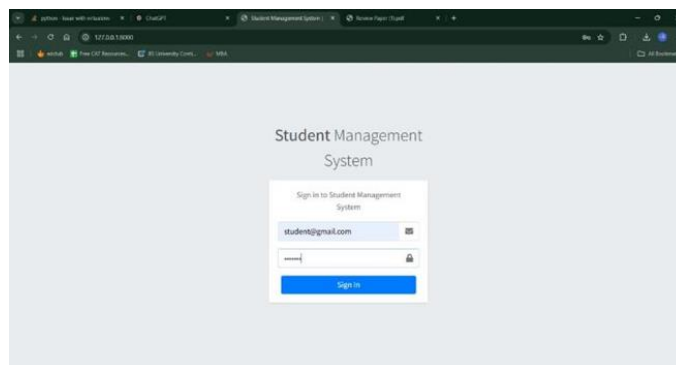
python - kivar with m kasmo | ChatGPT | Student Management System | Review Paper (5).pdf

127.0.0.1:8000

wichub | Free CAT Resources | IR University Conti | MBA | All Bookmarks

**Student** Management System

Sign in to Student Management System

student@gmail.com

••••••

Sign In